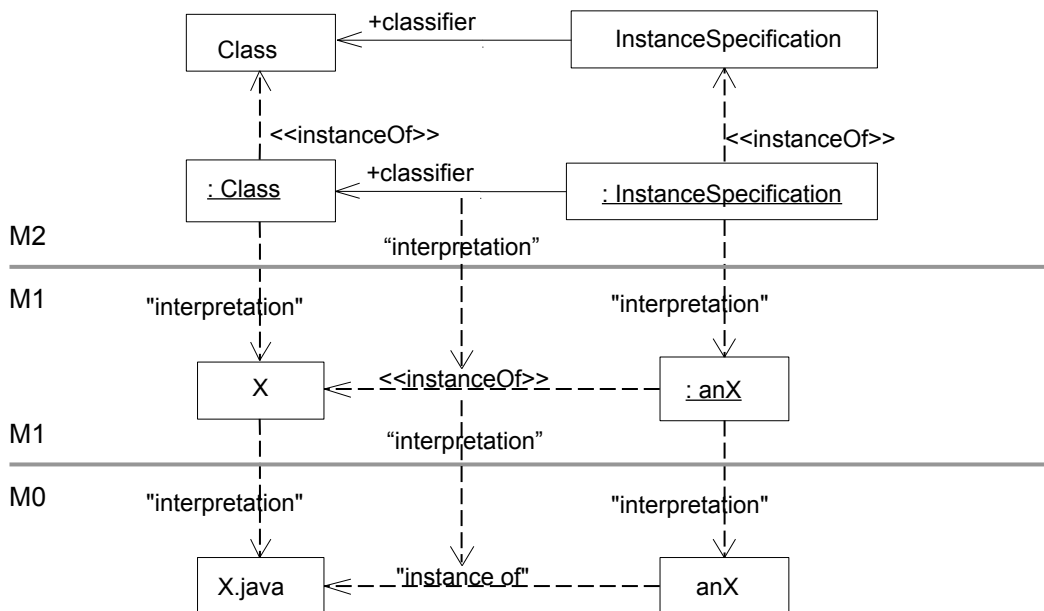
Class

+classifier

InstanceSpecification

<<instanceOf>>

<<instanceOf>>

: Class

+classifier

: InstanceSpecification

M2

“interpretation”

M1

"interpretation"

"interpretation"

X

<<instanceOf>>

: anX

M1

“interpretation”

M0

"interpretation"

"interpretation"

X.java

"instance of"

anX